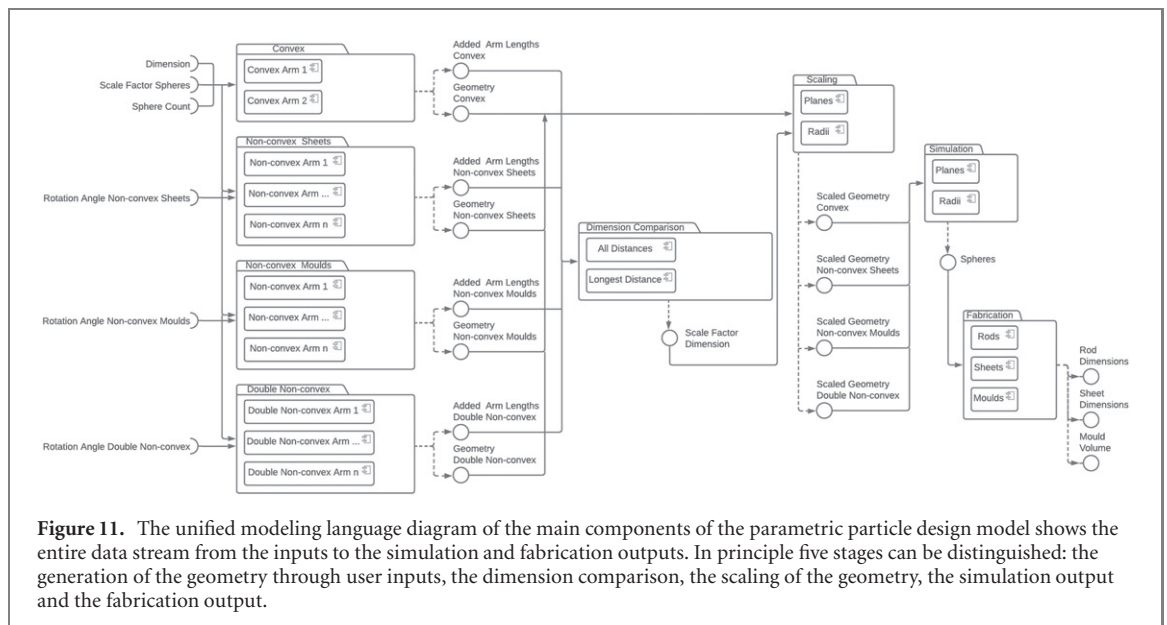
Dimension
Scale Factor Spheres
Sphere Count

Convex
Convex Arm 1
Convex Arm 2

Added Arm Lengths Convex
Geometry Convex

Non-convex Sheets
Non-convex Arm 1
Non-convex Arm ...
Non-convex Arm n

Rotation Angle Non-convex Sheets

Added Arm Lengths Non-convex Sheets
Geometry Non-convex Sheets

Non-convex Moulds
Non-convex Arm 1
Non-convex Arm ...
Non-convex Arm n

Rotation Angle Non-convex Moulds

Added Arm Lengths Non-convex Moulds
Geometry Non-convex Moulds

Double Non-convex
Double Non-convex Arm 1
Double Non-convex Arm ...
Double Non-convex Arm n

Rotation Angle Double Non-convex

Added Arm Lengths Double Non-convex
Geometry Double Non-convex

Dimension Comparison
All Distances
Longest Distance

Scale Factor Dimension

Scaling
Planes
Radii

Scaled Geometry Convex
Scaled Geometry Non-convex Sheets
Scaled Geometry Non-convex Moulds
Scaled Geometry Double Non-convex

Simulation
Planes
Radii

Spheres

Fabrication
Rods
Sheets
Moulds

Rod Dimensions
Sheet Dimensions
Mould Volume

**Figure 11.** The unified modeling language diagram of the main components of the parametric particle design model shows the entire data stream from the inputs to the simulation and fabrication outputs. In principle five stages can be distinguished: the generation of the geometry through user inputs, the dimension comparison, the scaling of the geometry, the simulation output and the fabrication output.